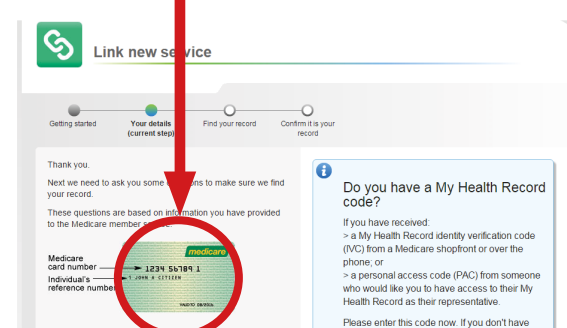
Link new service

Getting started

Your details (current step)

Find your record

Confirm it is your record

Thank you.

Next we need to ask you some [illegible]ions to make sure we find your record.

These questions are based on info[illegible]ation you have provided to the Medicare member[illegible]

Medicare card number

Individual's reference number

medicare

1234 56789 1

1 JOHN A CITIZEN

VALID TO 09/2016

Do you have a My Health Record code?

If you have received:
> a My Health Record identity verification code (IVC) from a Medicare shopfront or over the phone; or
> a personal access code (PAC) from someone who would like you to have access to their My Health Record as their representative.

Please enter this code now. If you don't have